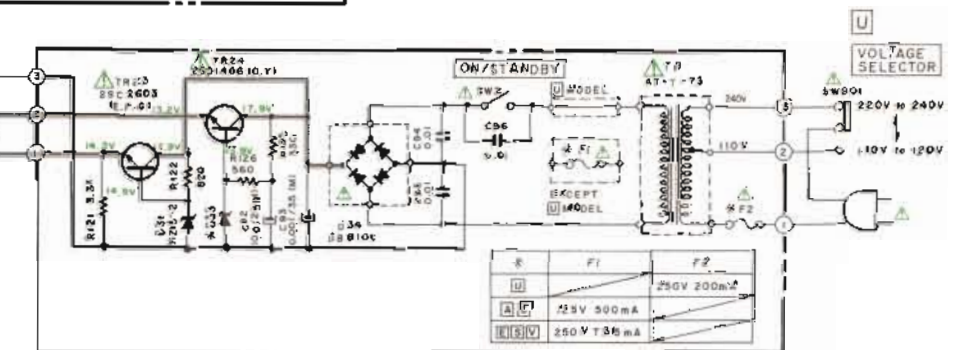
U

VOLTAGE SELECTOR

ON/STANDBY

TR23 2SC2603 (E,F,G)

TR24 2SD1406 (O,Y)

13.2V

17.9V

14.2V

12.9V

14.9V

R121 3.3K

R122 820

R126 560

D31 RD15E-2

D33

C92

C93

D34

SW2

C94 0.01

C95 0.01

C96 0.01

U MODEL

F1

EXCEPT U MODEL

T9 AT-T-73

240V

110V

F2

SW901

220V to 240V

110V to 120V

3

2

1

| | F1 | F2 |
|---|---|---|
| U | | 250V 200mA |
| A C | 125V 500mA | |
| E S V | 250V T315mA | |